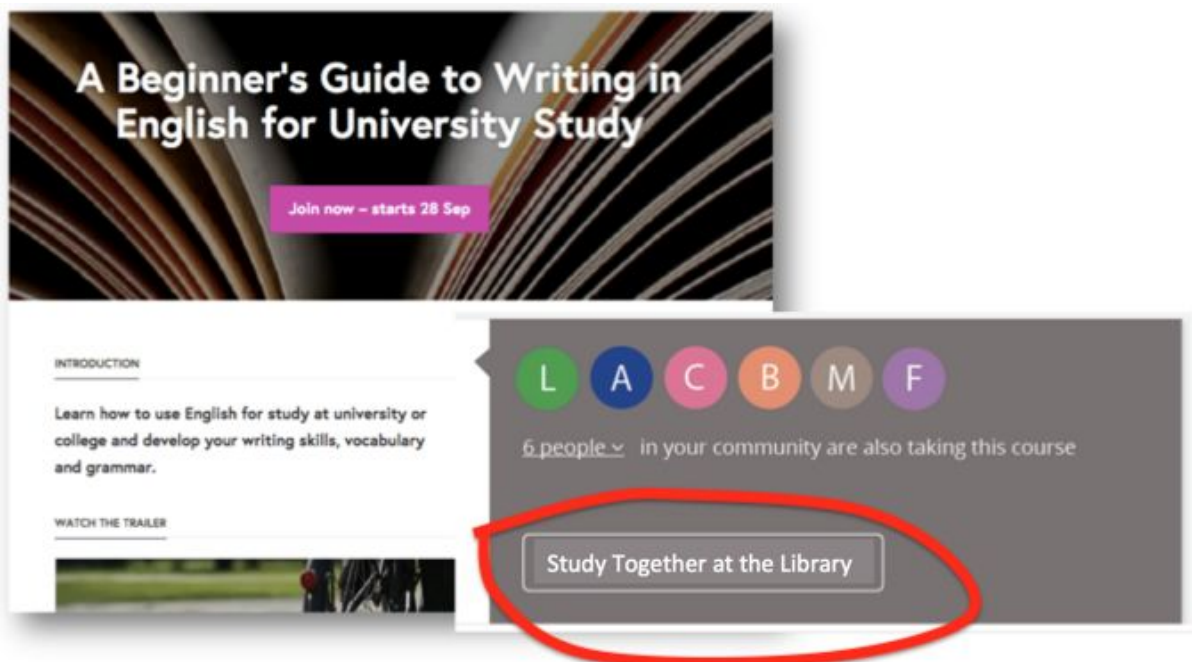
A Beginner's Guide to Writing in English for University Study

Join now – starts 28 Sep

INTRODUCTION

Learn how to use English for study at university or college and develop your writing skills, vocabulary and grammar.

WATCH THE TRAILER

L A C B M F

6 people in your community are also taking this course

Study Together at the Library